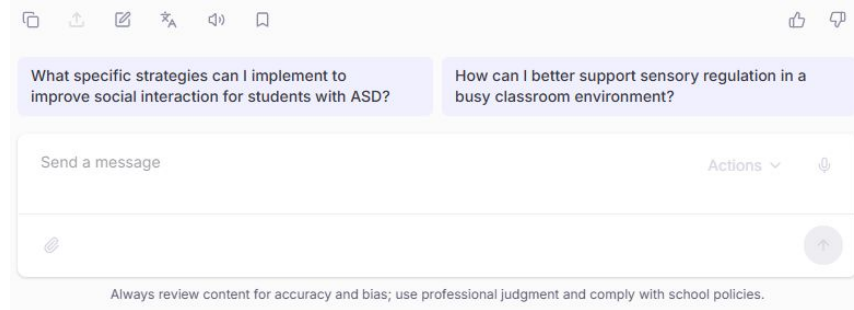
What specific strategies can I implement to improve social interaction for students with ASD?

How can I better support sensory regulation in a busy classroom environment?

Send a message

Actions

Always review content for accuracy and bias; use professional judgment and comply with school policies.